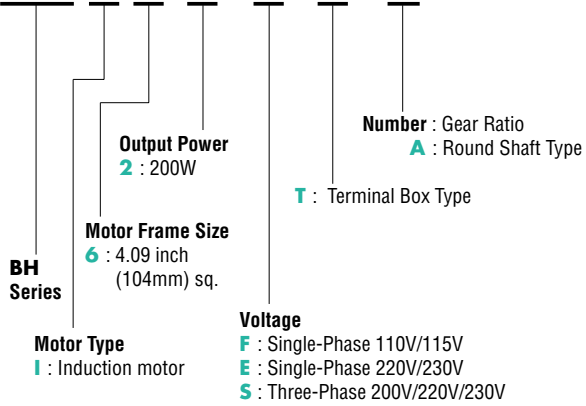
Number : Gear Ratio
A : Round Shaft Type

Output Power
2 : 200W

T : Terminal Box Type

Motor Frame Size
6 : 4.09 inch (104mm) sq.

BH
Series

Voltage
F : Single-Phase 110V/115V
E : Single-Phase 220V/230V
S : Three-Phase 200V/220V/230V

Motor Type
I : Induction motor